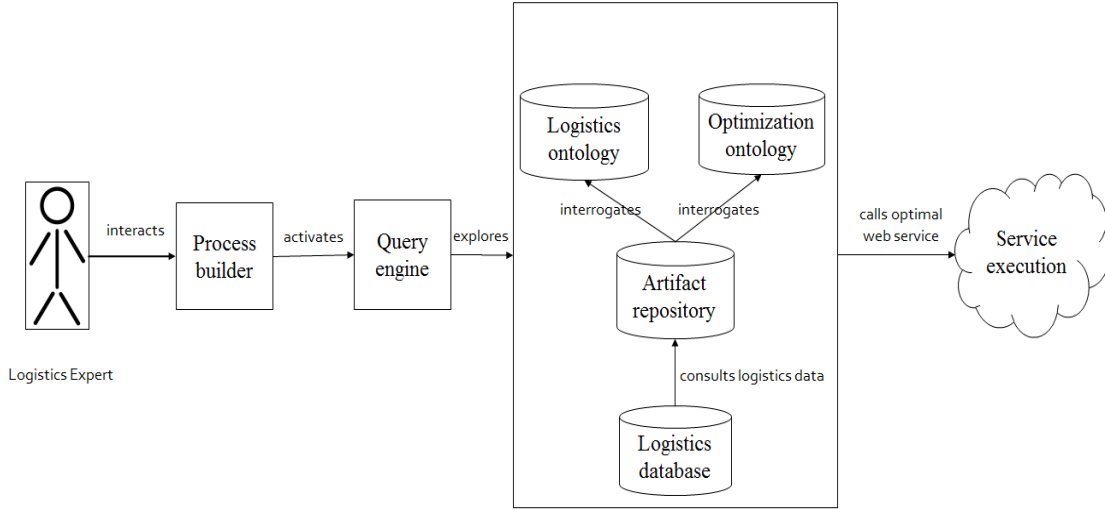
Logistics ontology

Optimization ontology

interacts

Process builder

activates

Query engine

explores

interrogates

interrogates

Artifact repository

calls optimal web service

Service execution

Logistics Expert

consults logistics data

Logistics database